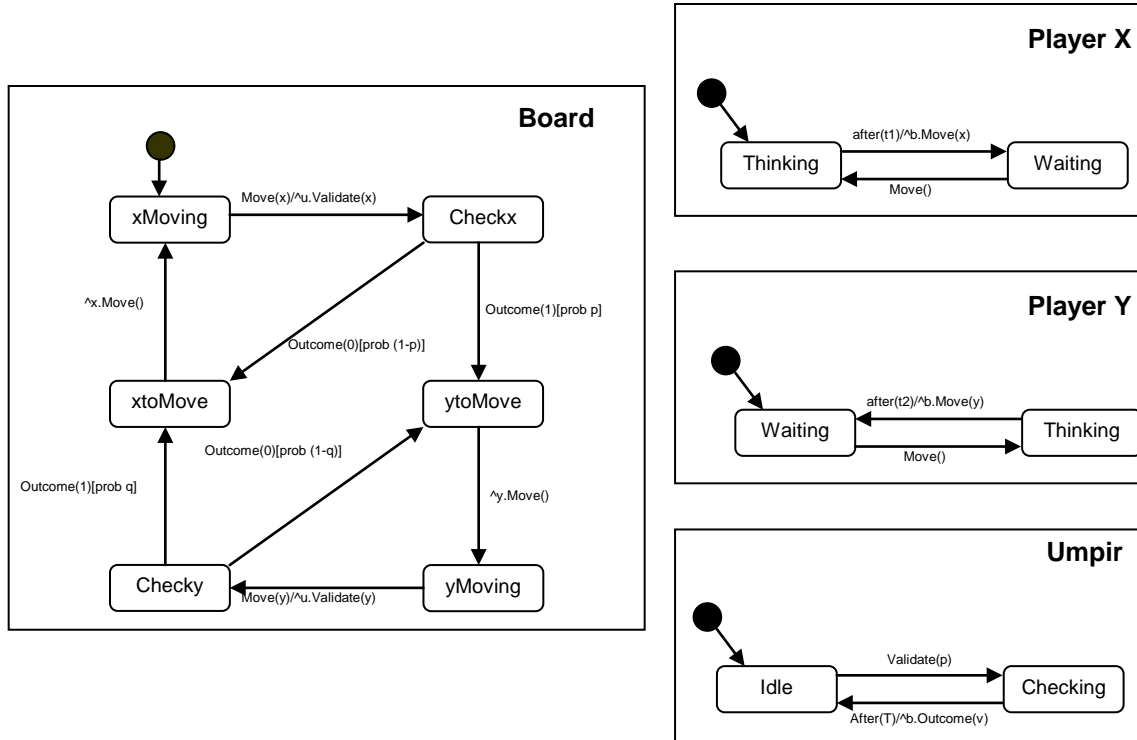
Board

xMoving

Move(x)/^u.Validate(x)

Checkx

^x.Move()

Outcome(1)[prob p]

Outcome(0)[prob (1-p)]

xtoMove

ytoMove

Outcome(0)[prob (1-q)]

Outcome(1)[prob q]

^y.Move()

Checky

Move(y)/^u.Validate(y)

yMoving

Player X

after(t1)/^b.Move(x)

Thinking

Waiting

Move()

Player Y

after(t2)/^b.Move(y)

Waiting

Thinking

Move()

Umpir

Validate(p)

Idle

Checking

After(T)/^b.Outcome(v)